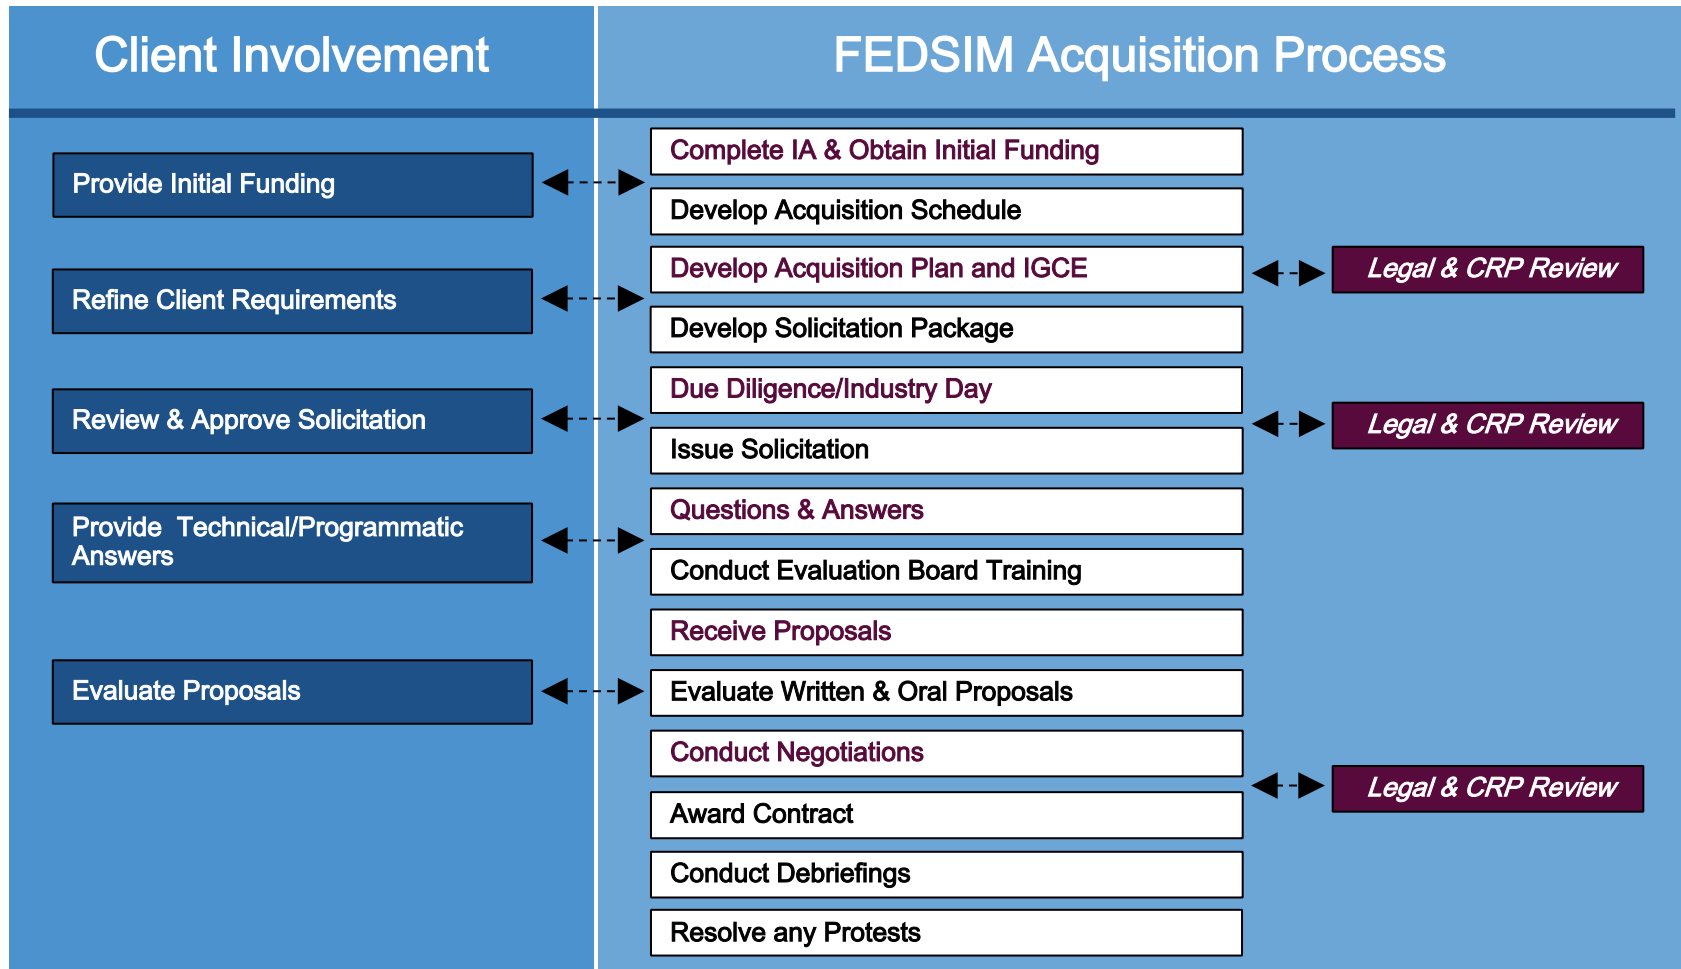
Client Involvement

FEDSIM Acquisition Process

Provide Initial Funding

Refine Client Requirements

Review & Approve Solicitation

Provide Technical/Programmatic Answers

Evaluate Proposals

Complete IA & Obtain Initial Funding

Develop Acquisition Schedule

Develop Acquisition Plan and IGCE

Develop Solicitation Package

Due Diligence/Industry Day

Issue Solicitation

Questions & Answers

Conduct Evaluation Board Training

Receive Proposals

Evaluate Written & Oral Proposals

Conduct Negotiations

Award Contract

Conduct Debriefings

Resolve any Protests

Legal & CRP Review

Legal & CRP Review

Legal & CRP Review